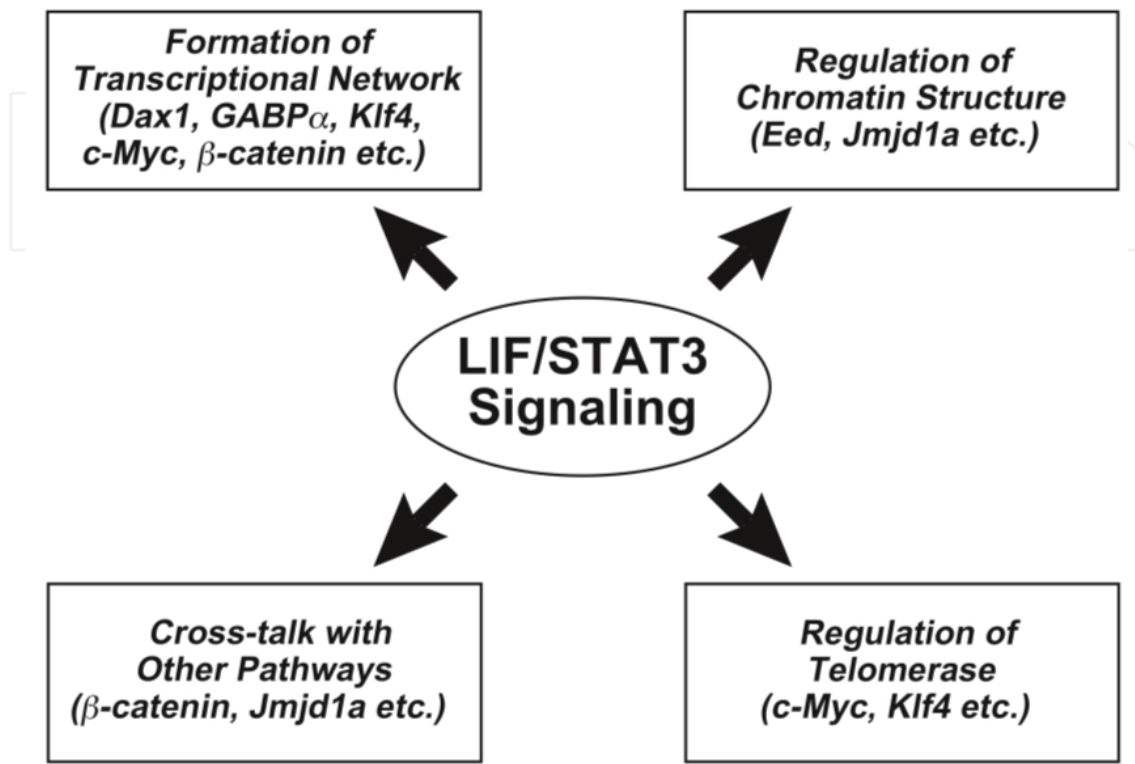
Formation of Transcriptional Network (Dax1, GABP$\alpha$, Klf4, c-Myc, $\beta$-catenin etc.)

Regulation of Chromatin Structure (Eed, Jmjd1a etc.)

LIF/STAT3 Signaling

Cross-talk with Other Pathways ($\beta$-catenin, Jmjd1a etc.)

Regulation of Telomerase (c-Myc, Klf4 etc.)